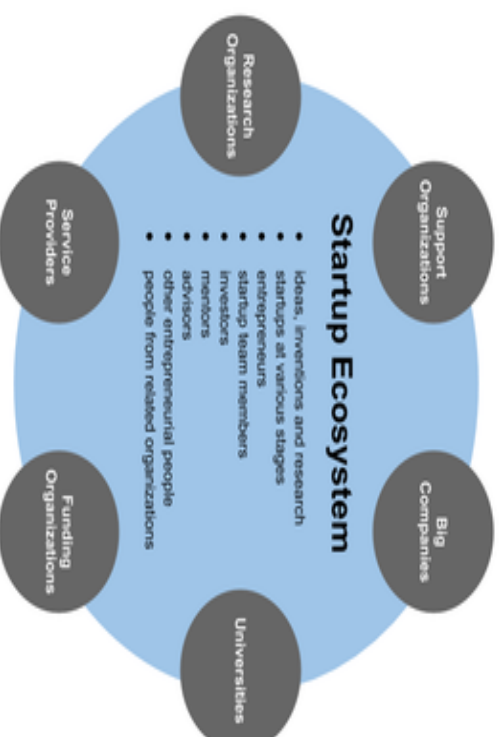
Startup Ecosystem

- ideas, inventions and research
- startups at various stages
- entrepreneurs
- startup team members
- investors
- mentors
- advisors
- other entrepreneurial people
- people from related organizations

Research Organizations

Support Organizations

Big Companies

Universities

Funding Organizations

Service Providers